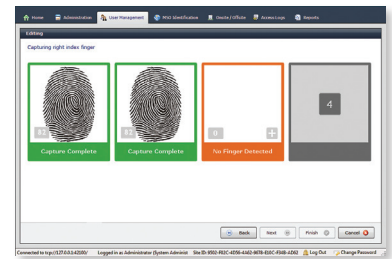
Home Administration User Management MSO Identification Onsite / Offsite Access Logs Reports

Editing

Capturing right index finger

Capture Complete

Capture Complete

0

No Finger Detected

4

Back Next Finish Cancel

Connected to tcp://127.0.0.1:42100/ Logged in as Administrator (System Admini Site ID: 9502-F02C-4D56-A462-8678-E10C-F368-AD63 Log Out Change Password